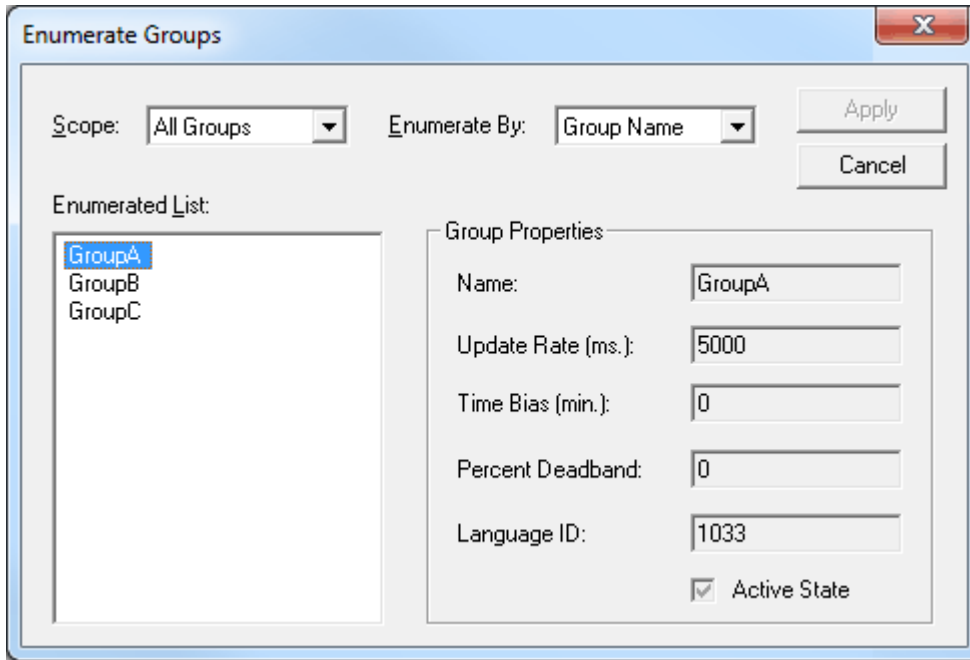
Enumerate Groups

Scope: All Groups

Enumerate By: Group Name

Apply

Cancel

Enumerated List:

GroupA
GroupB
GroupC

Group Properties

Name: GroupA

Update Rate (ms.): 5000

Time Bias (min.): 0

Percent Deadband: 0

Language ID: 1033

Active State